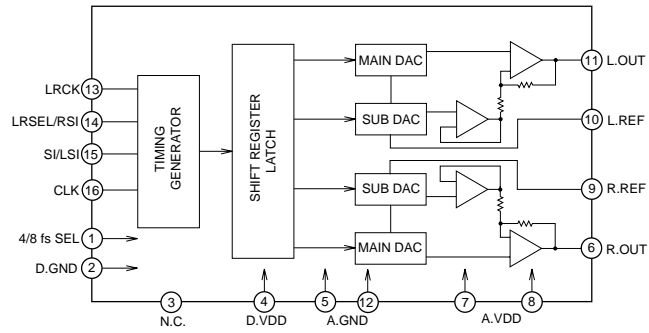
LRCK 13
LRSEL/RSI 14
SI/LSI 15
CLK 16
4/8 fs SEL 1
D.GND 2

TIMING GENERATOR

SHIFT REGISTER LATCH

MAIN DAC
SUB DAC
SUB DAC
MAIN DAC

11 L.OUT
10 L.REF
9 R.REF
6 R.OUT

3 N.C.
4 D.VDD
5
12 A.GND
7
8 A.VDD